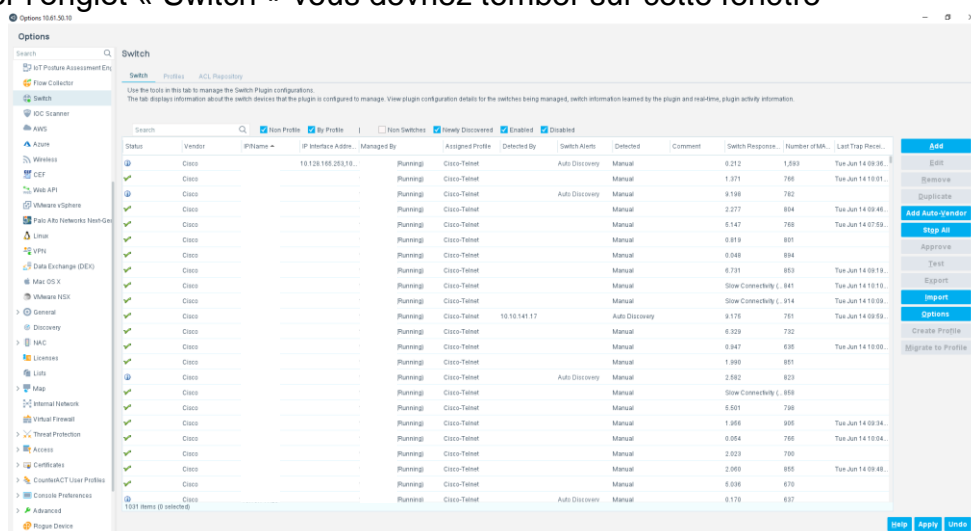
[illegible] l'onglet « Switch » vous devriez tomber sur cette fenêtre

Options 10.61.50.10

Options

Search

IoT Posture Assessment Eng
Flow Collector
Switch
IOC Scanner
AWS
Azure
Wireless
CEF
Web API
VMware vSphere
Palo Alto Networks Next-Gen
Linux
VPN
Data Exchange (DEX)
Mac OS X
VMware NSX
General
Discovery
NAC
Licenses
Lists
Map
Internal Network
Virtual Firewall
Threat Protection
Access
Certificates
CounterACT User Profiles
Console Preferences
Advanced
Rogue Device

Switch

Switch Profiles ACL Repository

Use the tools in this tab to manage the Switch Plugin configurations.
The tab displays information about the switch devices that the plugin is configured to manage. View plugin configuration details for the switches being managed, switch information learned by the plugin and real-time, plugin activity information.

Search Non Profile By Profile | Non Switches Newly Discovered Enabled Disabled

| Status | Vendor | IP/Name | IP Interface Addre... | Managed By | Assigned Profile | Detected By | Switch Alerts | Detected | Comment | Switch Response... | Number of MA... | Last Trap Recei... |
|---|---|---|---|---|---|---|---|---|---|---|---|---|
| | Cisco | | 10.129.155.253,10... | (Running) | Cisco-Telnet | | Auto Discovery | Manual | | 0.212 | 1,593 | Tue Jun 14 09:36... |
| | Cisco | | | (Running) | Cisco-Telnet | | | Manual | | 1.371 | 766 | Tue Jun 14 10:01... |
| | Cisco | | | (Running) | Cisco-Telnet | | Auto Discovery | Manual | | 9.198 | 782 | |
| | Cisco | | | (Running) | Cisco-Telnet | | | Manual | | 2.277 | 864 | Tue Jun 14 09:46... |
| | Cisco | | | (Running) | Cisco-Telnet | | | Manual | | 5.147 | 768 | Tue Jun 14 07:59... |
| | Cisco | | | (Running) | Cisco-Telnet | | | Manual | | 0.819 | 801 | |
| | Cisco | | | (Running) | Cisco-Telnet | | | Manual | | 0.048 | 894 | |
| | Cisco | | | (Running) | Cisco-Telnet | | | Manual | | 6.731 | 853 | Tue Jun 14 09:19... |
| | Cisco | | | (Running) | Cisco-Telnet | | | Manual | | Slow Connectivity (... | 841 | Tue Jun 14 10:10... |
| | Cisco | | | (Running) | Cisco-Telnet | | | Manual | | Slow Connectivity (... | 914 | Tue Jun 14 10:09... |
| | Cisco | | | (Running) | Cisco-Telnet | 10.10.141.17 | | Auto Discovery | | 9.179 | 761 | Tue Jun 14 09:59... |
| | Cisco | | | (Running) | Cisco-Telnet | | | Manual | | 6.329 | 732 | |
| | Cisco | | | (Running) | Cisco-Telnet | | | Manual | | 0.947 | 636 | Tue Jun 14 10:00... |
| | Cisco | | | (Running) | Cisco-Telnet | | | Manual | | 1.990 | 851 | |
| | Cisco | | | (Running) | Cisco-Telnet | | Auto Discovery | Manual | | 2.582 | 823 | |
| | Cisco | | | (Running) | Cisco-Telnet | | | Manual | | Slow Connectivity (... | 859 | |
| | Cisco | | | (Running) | Cisco-Telnet | | | Manual | | 5.501 | 796 | |
| | Cisco | | | (Running) | Cisco-Telnet | | | Manual | | 1.958 | 806 | Tue Jun 14 09:34... |
| | Cisco | | | (Running) | Cisco-Telnet | | | Manual | | 0.054 | 766 | Tue Jun 14 10:04... |
| | Cisco | | | (Running) | Cisco-Telnet | | | Manual | | 2.023 | 780 | |
| | Cisco | | | (Running) | Cisco-Telnet | | | Manual | | 2.060 | 855 | Tue Jun 14 09:48... |
| | Cisco | | | (Running) | Cisco-Telnet | | | Manual | | 5.036 | 670 | |
| | Cisco | | | (Running) | Cisco-Telnet | | Auto Discovery | Manual | | 0.170 | 637 | |

1031 items (0 selected)

Add
Edit
Remove
Duplicate
Add Auto-Vendor
Stop All
Approve
Test
Export
Import
Options
Create Profile
Migrate to Profile

Help Apply Undo